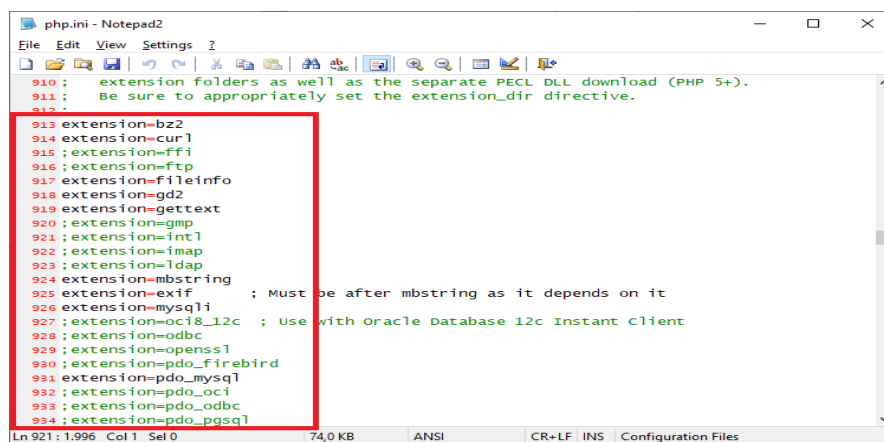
php.ini - Notepad2

File Edit View Settings ?

910 ;   extension folders as well as the separate PECL DLL download (PHP 5+).
911 ;   Be sure to appropriately set the extension_dir directive.
912 ;
913 extension=bz2
914 extension=curl
915 ;extension=ffi
916 ;extension=ftp
917 extension=fileinfo
918 extension=gd2
919 extension=gettext
920 ;extension=gmp
921 ;extension=intl
922 ;extension=imap
923 ;extension=ldap
924 extension=mbstring
925 extension=exif      ; Must be after mbstring as it depends on it
926 extension=mysqli
927 ;extension=oci8_12c  ; Use with Oracle Database 12c Instant Client
928 ;extension=odbc
929 ;extension=openssl
930 ;extension=pdo_firebird
931 extension=pdo_mysql
932 ;extension=pdo_oci
933 ;extension=pdo_odbc
934 ;extension=pdo_pgsql

Ln 921 : 1.996  Col 1  Sel 0    74,0 KB    ANSI    CR+LF  INS  Configuration Files